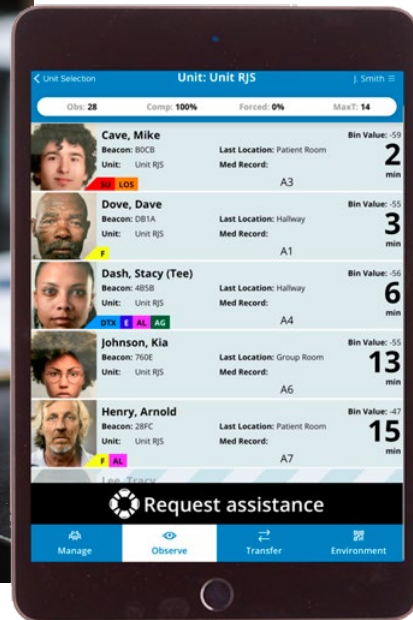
< Unit Selection Unit: Unit RJS J. Smith

Obs: 28 Comp: 100% Forced: 0% MaxT: 14

Cave, Mike
Beacon: B0CB
Unit: Unit RJS
Last Location: Patient Room
Med Record:
A3
Bin Value: -59
2
min
SU LOS

Dove, Dave
Beacon: DB1A
Unit: Unit RJS
Last Location: Hallway
Med Record:
A1
Bin Value: -55
3
min
F

Dash, Stacy (Tee)
Beacon: 4B5B
Unit: Unit RJS
Last Location: Hallway
Med Record:
A4
Bin Value: -56
6
min
DTX E AL AG

Johnson, Kia
Beacon: 760E
Unit: Unit RJS
Last Location: Group Room
Med Record:
A6
Bin Value: -55
13
min

Henry, Arnold
Beacon: 28FC
Unit: Unit RJS
Last Location: Patient Room
Med Record:
A7
Bin Value: -47
15
min
F AL

Lee, Tracy

Request assistance

Manage
Observe
Transfer
Environment